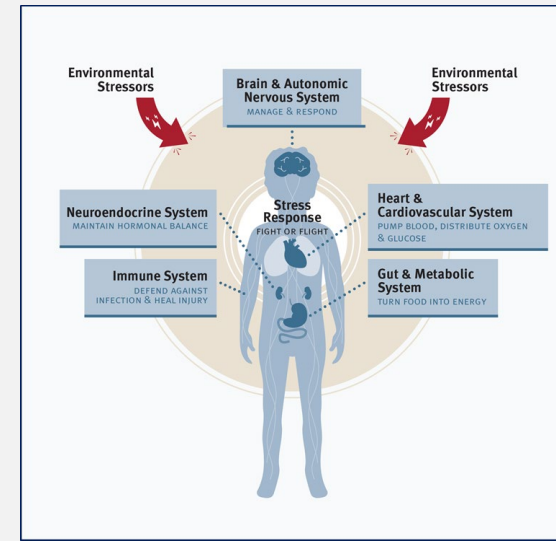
Environmental Stressors

Brain & Autonomic Nervous System
MANAGE & RESPOND

Environmental Stressors

Neuroendocrine System
MAINTAIN HORMONAL BALANCE

Stress Response
FIGHT OR FLIGHT

Heart & Cardiovascular System
PUMP BLOOD, DISTRIBUTE OXYGEN & GLUCOSE

Immune System
DEFEND AGAINST INFECTION & HEAL INJURY

Gut & Metabolic System
TURN FOOD INTO ENERGY